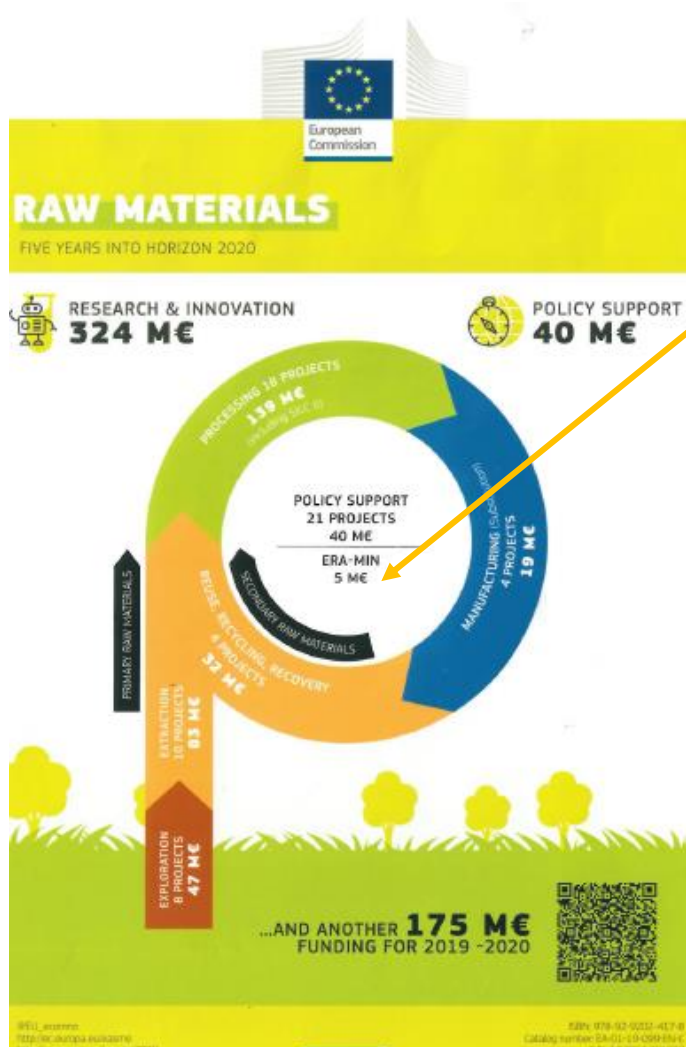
European Commission

RAW MATERIALS

FIVE YEARS INTO HORIZON 2020

RESEARCH & INNOVATION
324 M€

POLICY SUPPORT
40 M€

PROCESSING 18 PROJECTS
139 M€
(including SILC II)

MANUFACTURING (Substitution)
4 PROJECTS
19 M€

POLICY SUPPORT
21 PROJECTS
40 M€

ERA-MIN
5 M€

SECONDARY RAW MATERIALS

REUSE, RECYCLING, RECOVERY
4 PROJECTS
32 M€

PRIMARY RAW MATERIALS

EXTRACTION
10 PROJECTS
83 M€

EXPLORATION
8 PROJECTS
47 M€

...AND ANOTHER 175 M€
FUNDING FOR 2019 -2020

@EU_ecoinno
http://ec.europa.eu/easme

ISBN: 978-92-9202-417-8
Catalog number: EA-01-19-099-EN-C